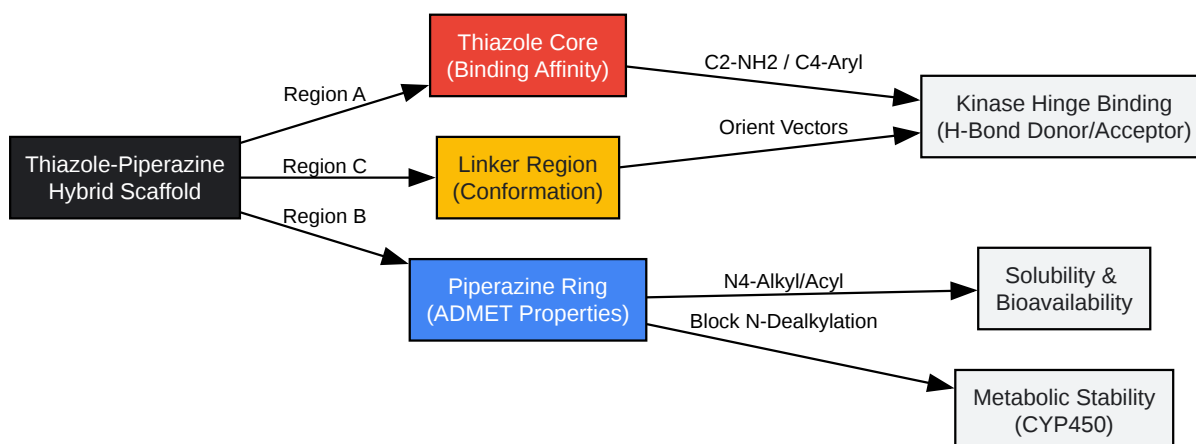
Thiazole-Piperazine Hybrid Scaffold

Region A

Thiazole Core (Binding Affinity)

C2-NH2 / C4-Aryl

Kinase Hinge Binding (H-Bond Donor/Acceptor)

Region C

Linker Region (Conformation)

Orient Vectors

Region B

Piperazine Ring (ADMET Properties)

N4-Alkyl/Acyl

Solubility & Bioavailability

Block N-Dealkylation

Metabolic Stability (CYP450)